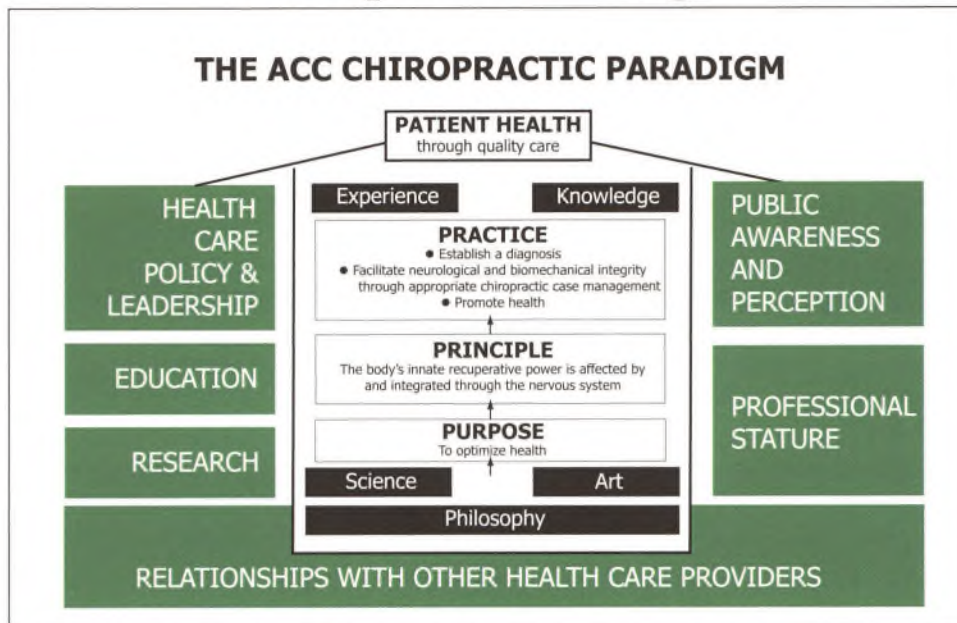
THE ACC CHIROPRACTIC PARADIGM

PATIENT HEALTH
through quality care

HEALTH CARE POLICY & LEADERSHIP

EDUCATION

RESEARCH

Experience

Knowledge

PRACTICE
• Establish a diagnosis
• Facilitate neurological and biomechanical integrity through appropriate chiropractic case management
• Promote health

PRINCIPLE
The body's innate recuperative power is affected by and integrated through the nervous system

PURPOSE
To optimize health

Science

Art

Philosophy

PUBLIC AWARENESS AND PERCEPTION

PROFESSIONAL STATURE

RELATIONSHIPS WITH OTHER HEALTH CARE PROVIDERS